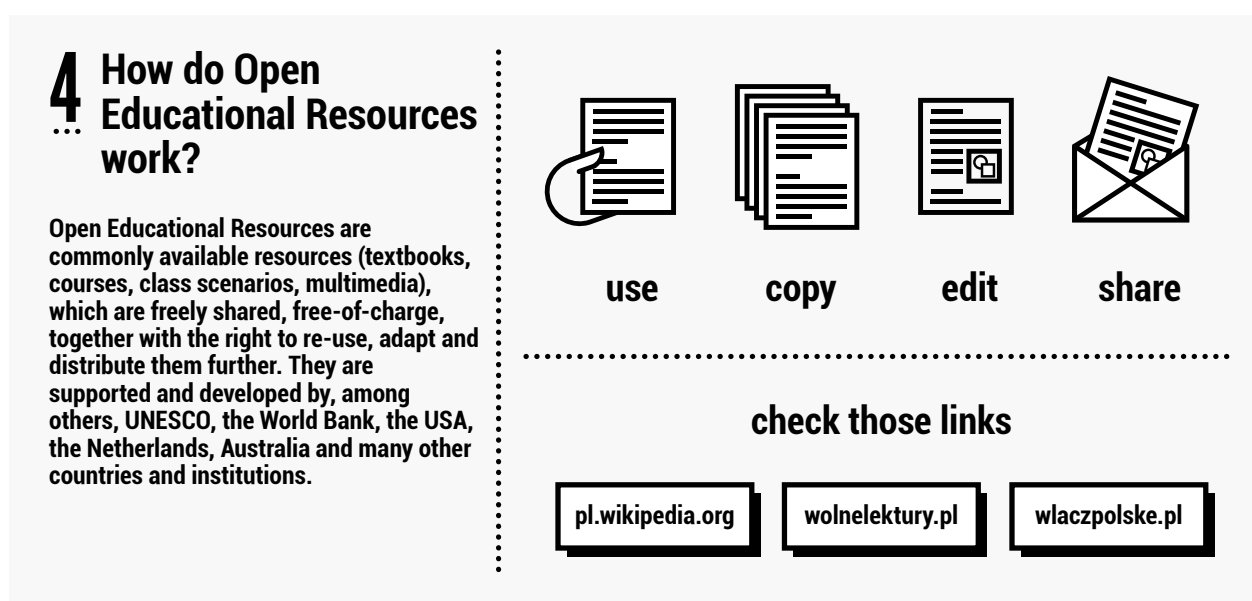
4 How do Open Educational Resources work?

Open Educational Resources are commonly available resources (textbooks, courses, class scenarios, multimedia), which are freely shared, free-of-charge, together with the right to re-use, adapt and distribute them further. They are supported and developed by, among others, UNESCO, the World Bank, the USA, the Netherlands, Australia and many other countries and institutions.

use

copy

edit

share

check those links

pl.wikipedia.org

wolnelektury.pl

wlaczpolske.pl